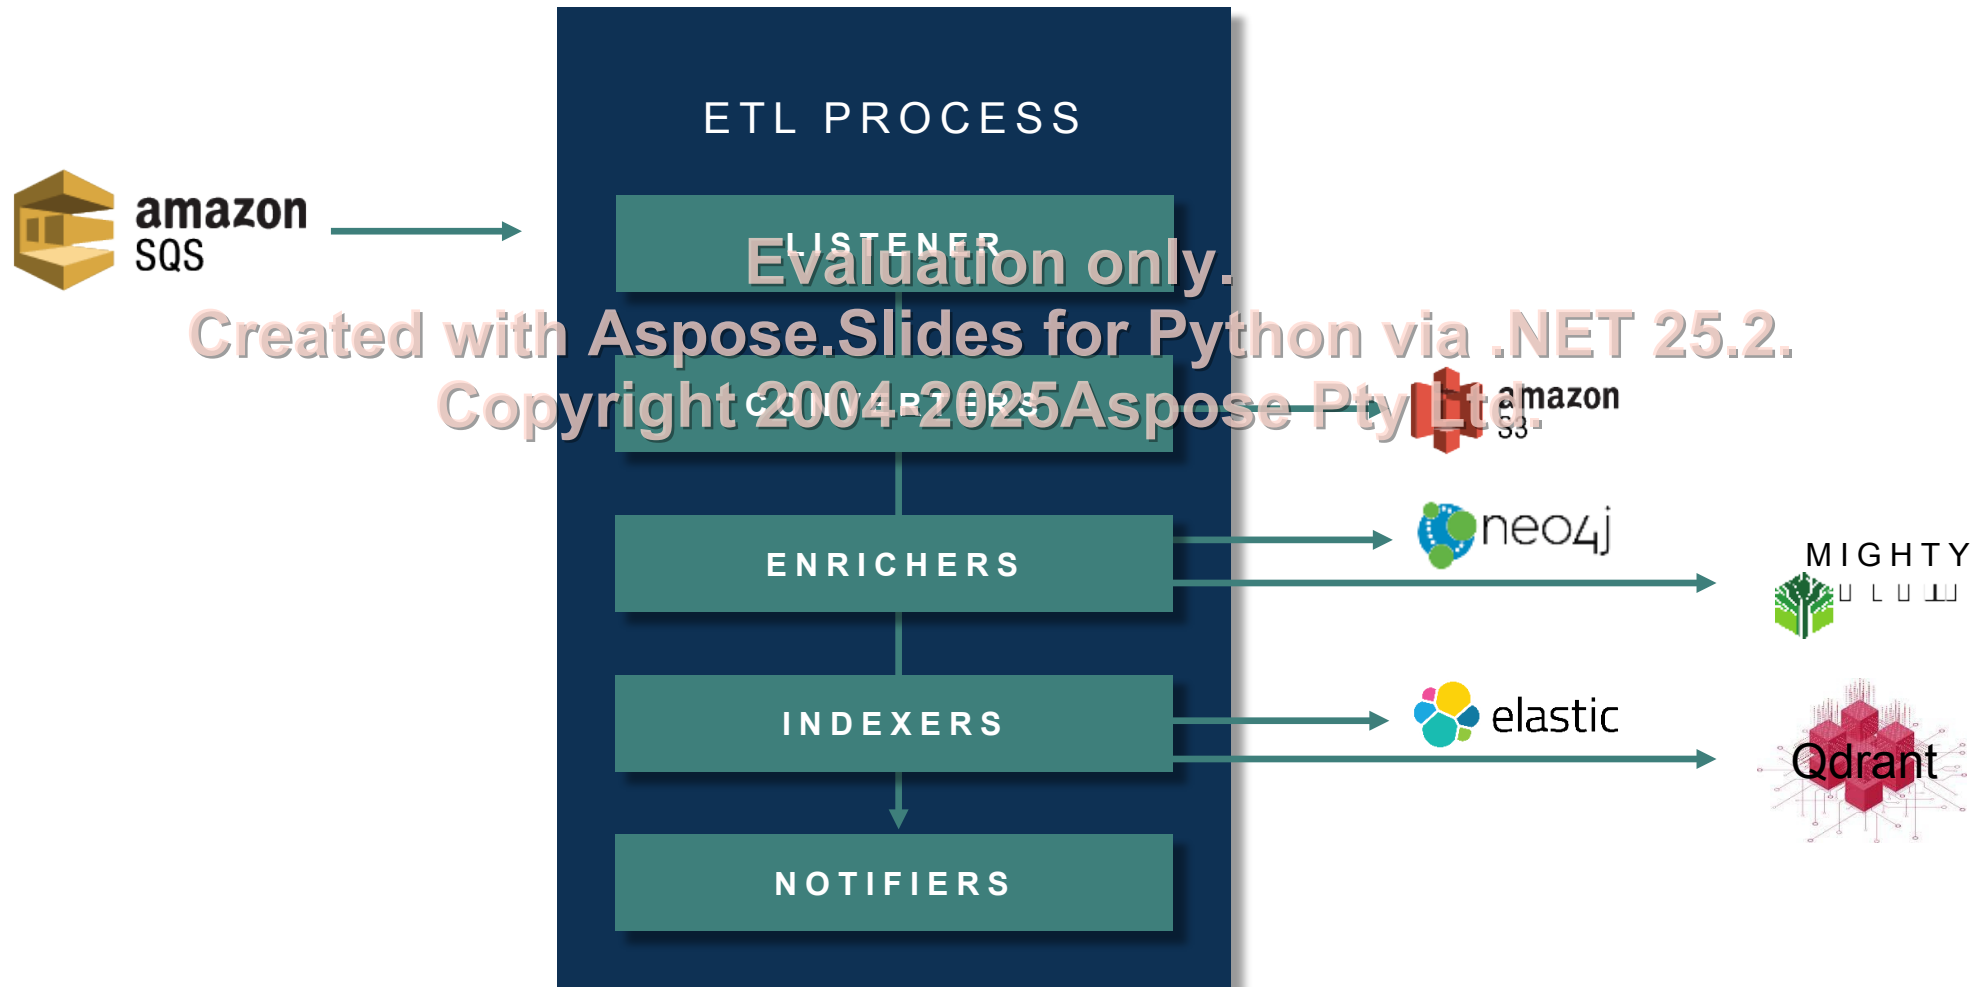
amazon SQS

ETL PROCESS

LISTENER

Evaluation only.

Created with Aspose.Slides for Python via .NET 25.2.

Copyright 2004-2025Aspose Pty Ltd.

CONVERTERS

amazon S3

ENRICHERS

neo4j

MIGHTY

INDEXERS

elastic

Qdrant

NOTIFIERS